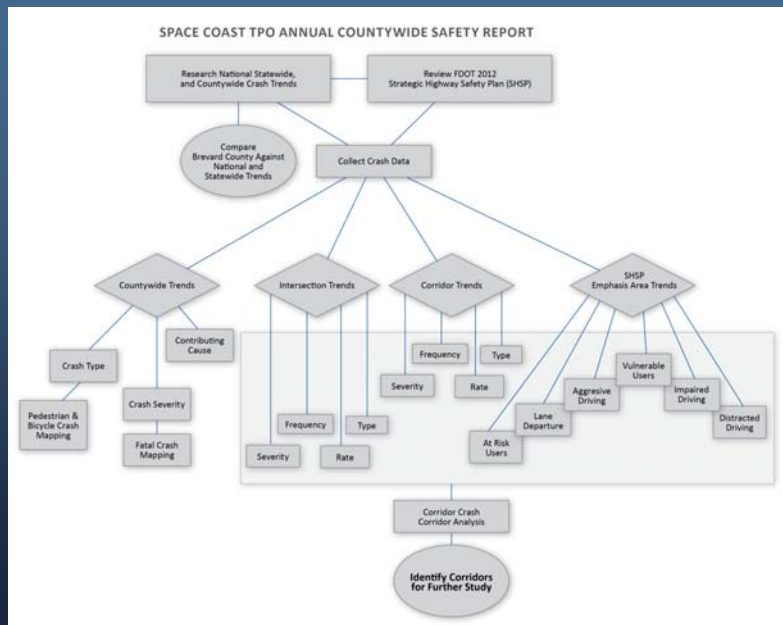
SPACE COAST TPO ANNUAL COUNTYWIDE SAFETY REPORT

Research National Statewide, and Countywide Crash Trends

Review FDOT 2012 Strategic Highway Safety Plan (SHSP)

Compare Brevard County Against National and Statewide Trends

Collect Crash Data

Countywide Trends

Intersection Trends

Corridor Trends

SHSP Emphasis Area Trends

Crash Type

Contributing Cause

Pedestrian & Bicycle Crash Mapping

Crash Severity

Fatal Crash Mapping

Severity

Frequency

Type

Rate

Frequency

Type

Severity

Rate

Vulnerable Users

Aggresive Driving

Lane Departure

Impaired Driving

Distracted Driving

At Risk Users

Corridor Crash Corridor Analysis

Identify Corridors for Further Study